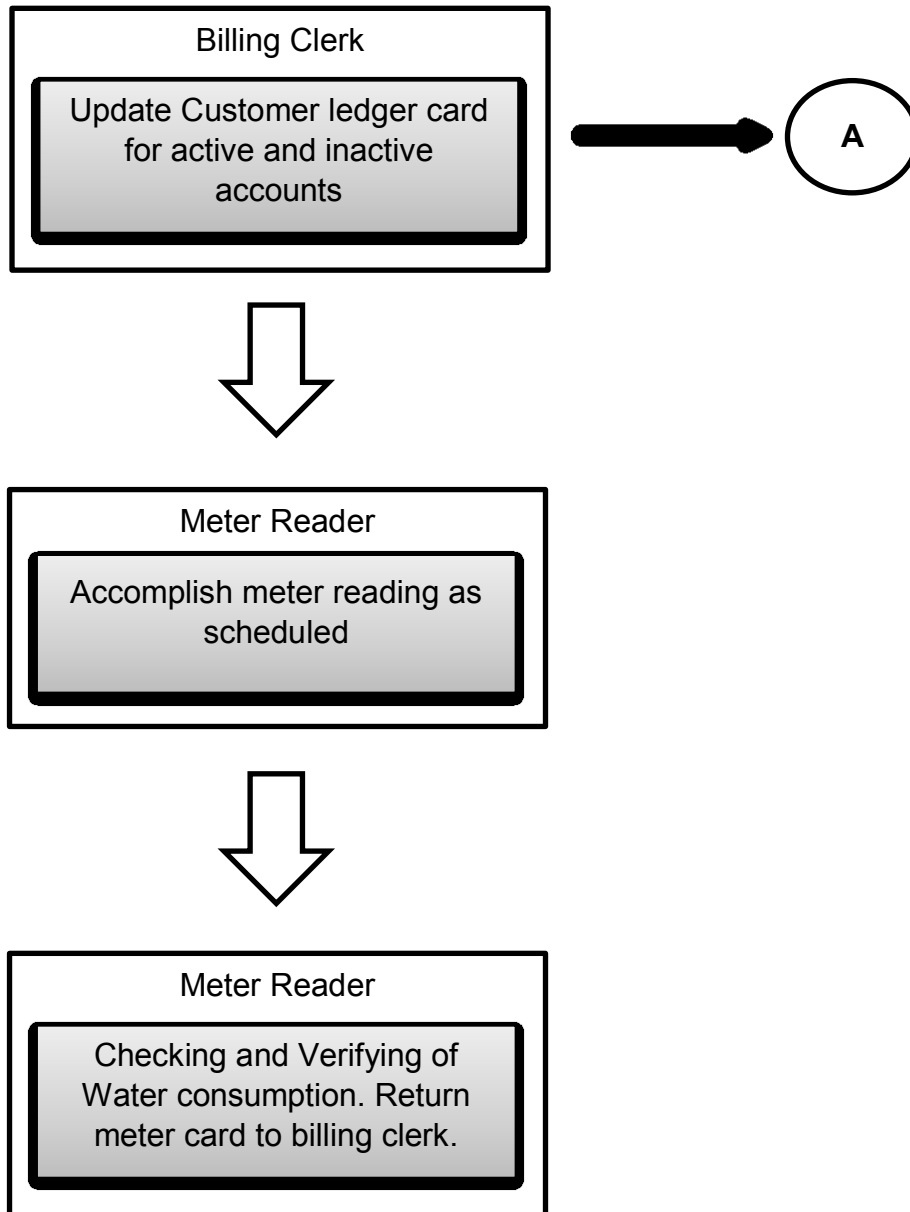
Billing Clerk

Update Customer ledger card for active and inactive accounts

A

Meter Reader

Accomplish meter reading as scheduled

Meter Reader

Checking and Verifying of Water consumption. Return meter card to billing clerk.